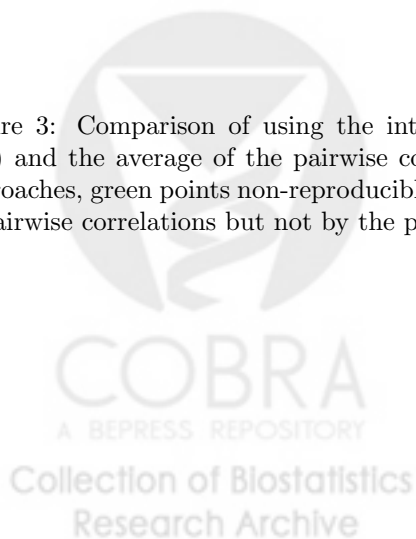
re 3: Comparison of using the int ) and the average of the pairwise co oaches, green points non-reproducibl airwise correlations but not by the p

COBRA
A BEPRESS REPOSITORY
Collection of Biostatistics
Research Archive